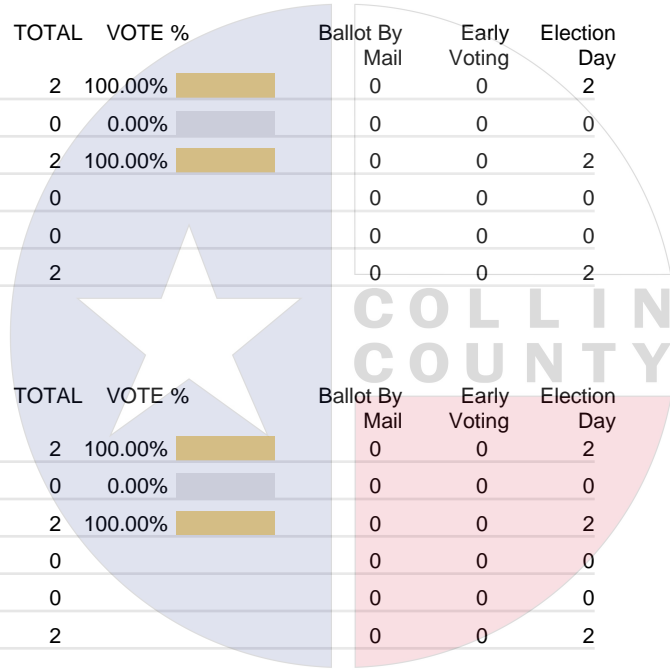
| TOTAL | VOTE % | Ballot By Mail | Early Voting | Election Day |
|---|---|---|---|---|
| 2 | 100.00% | 0 | 0 | 2 |
| 0 | 0.00% | 0 | 0 | 0 |
| 2 | 100.00% | 0 | 0 | 2 |
| 0 | | 0 | 0 | 0 |
| 0 | | 0 | 0 | 0 |
| 2 | | 0 | 0 | 2 |

COLLIN COUNTY

| TOTAL | VOTE % | Ballot By Mail | Early Voting | Election Day |
|---|---|---|---|---|
| 2 | 100.00% | 0 | 0 | 2 |
| 0 | 0.00% | 0 | 0 | 0 |
| 2 | 100.00% | 0 | 0 | 2 |
| 0 | | 0 | 0 | 0 |
| 0 | | 0 | 0 | 0 |
| 2 | | 0 | 0 | 2 |